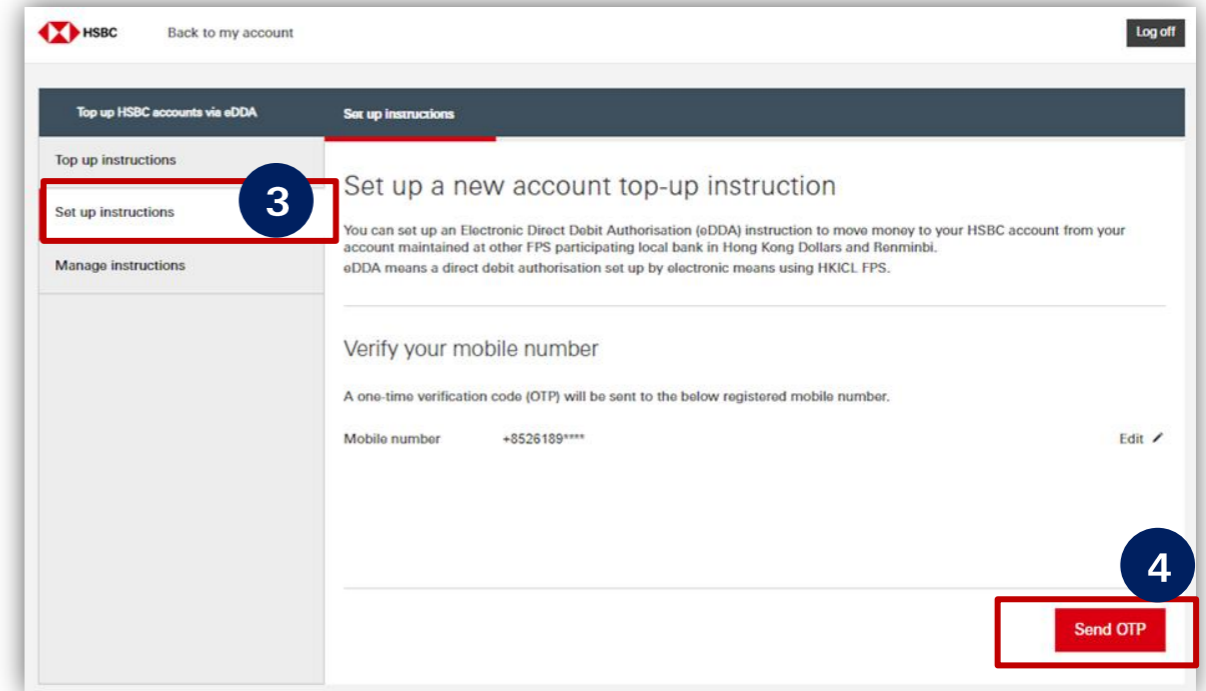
HSBC Back to my account

Log off

Top up HSBC accounts via eDDA

Set up instructions

Top up instructions

Set up instructions

3

Manage instructions

Set up a new account top-up instruction

You can set up an Electronic Direct Debit Authorisation (eDDA) instruction to move money to your HSBC account from your account maintained at other FPS participating local bank in Hong Kong Dollars and Renminbi.
eDDA means a direct debit authorisation set up by electronic means using HKICL FPS.

Verify your mobile number

A one-time verification code (OTP) will be sent to the below registered mobile number.

Mobile number +8526189****

Edit

4

Send OTP